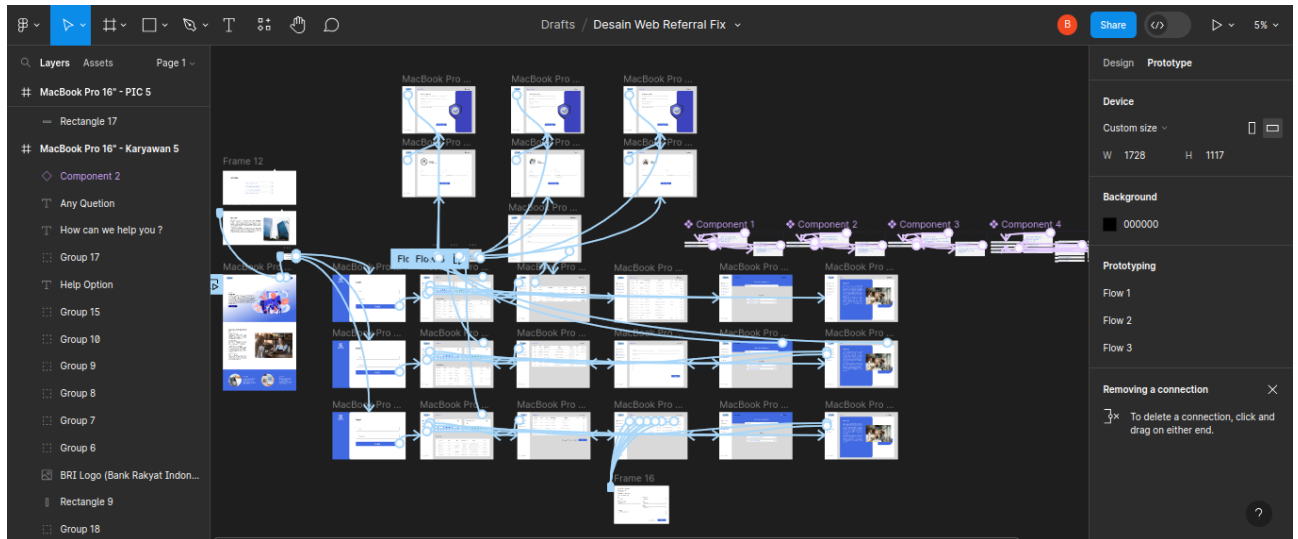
Drafts / Desain Web Referral Fix

B Share

5%

Layers Assets Page 1

MacBook Pro 16" - PIC 5
Rectangle 17
MacBook Pro 16" - Karyawan 5
Component 2
Any Quetion
How can we help you ?
Group 17
Help Option
Group 15
Group 10
Group 9
Group 8
Group 7
Group 6
BRI Logo (Bank Rakyat Indon...
Rectangle 9
Group 18

Frame 12
MacBook Pro ...
MacBook Pro ...
MacBook Pro ...
MacBook Pro ...
MacBook Pro ...
MacBook Pro ...
MacBook Pro ...
Component 1
Component 2
Component 3
Component 4
Flo Flo
Frame 16

Design Prototype

Device
Custom size
W 1728 H 1117

Background
000000

Prototyping
Flow 1
Flow 2
Flow 3

Removing a connection
To delete a connection, click and drag on either end.

?